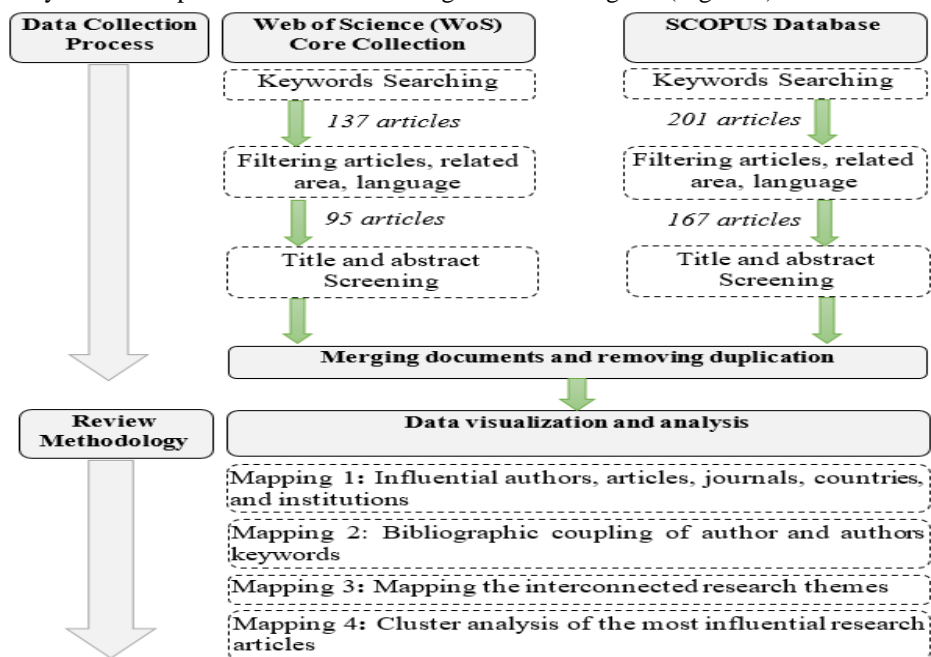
Data Collection Process

Web of Science (WoS) Core Collection

SCOPUS Database

Keywords Searching

Keywords Searching

137 articles

201 articles

Filtering articles, related area, language

Filtering articles, related area, language

95 articles

167 articles

Title and abstract Screening

Title and abstract Screening

Merging documents and removing duplication

Review Methodology

Data visualization and analysis

Mapping 1: Influential authors, articles, journals, countries, and institutions

Mapping 2: Bibliographic coupling of author and authors keywords

Mapping 3: Mapping the interconnected research themes

Mapping 4: Cluster analysis of the most influential research articles